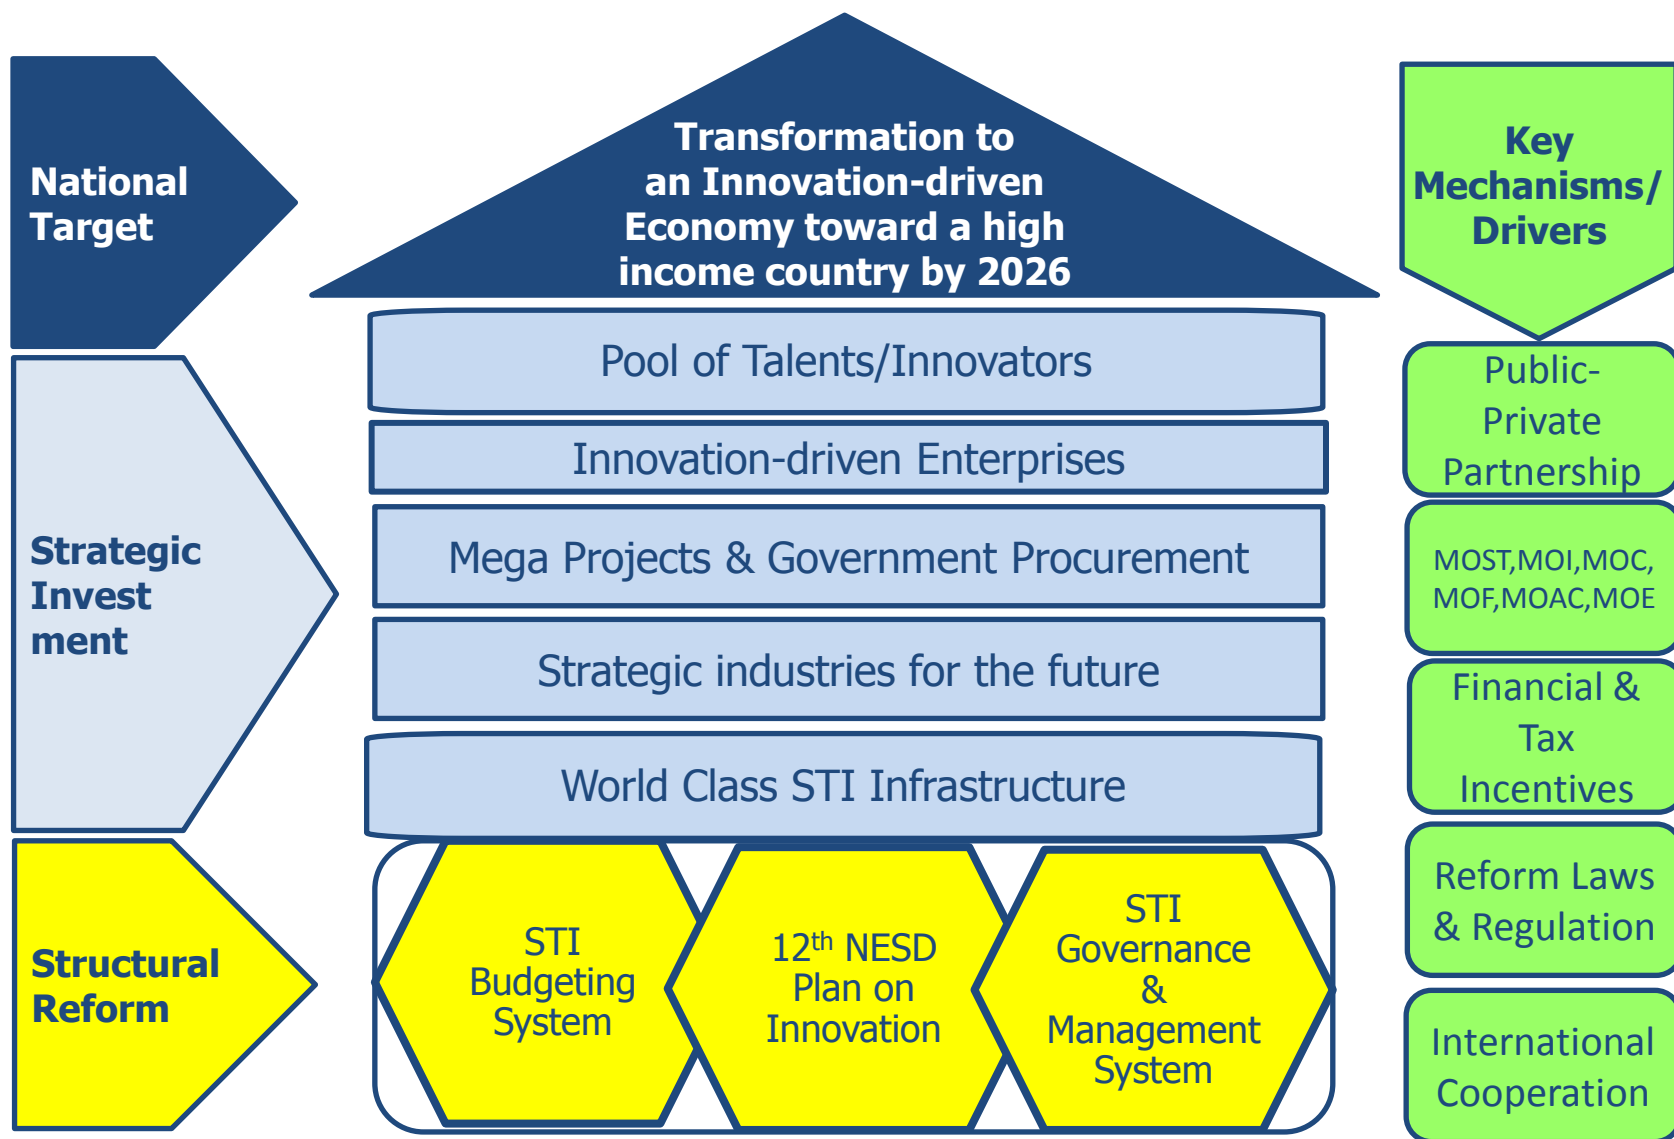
National Target

Transformation to an Innovation-driven Economy toward a high income country by 2026

Key Mechanisms/ Drivers

Strategic Invest ment

Pool of Talents/Innovators

Innovation-driven Enterprises

Mega Projects & Government Procurement

Strategic industries for the future

World Class STI Infrastructure

Public-Private Partnership

MOST,MOI,MOC, MOF,MOAC,MOE

Financial & Tax Incentives

Structural Reform

STI Budgeting System

12$^{th}$ NESD Plan on Innovation

STI Governance & Management System

Reform Laws & Regulation

International Cooperation